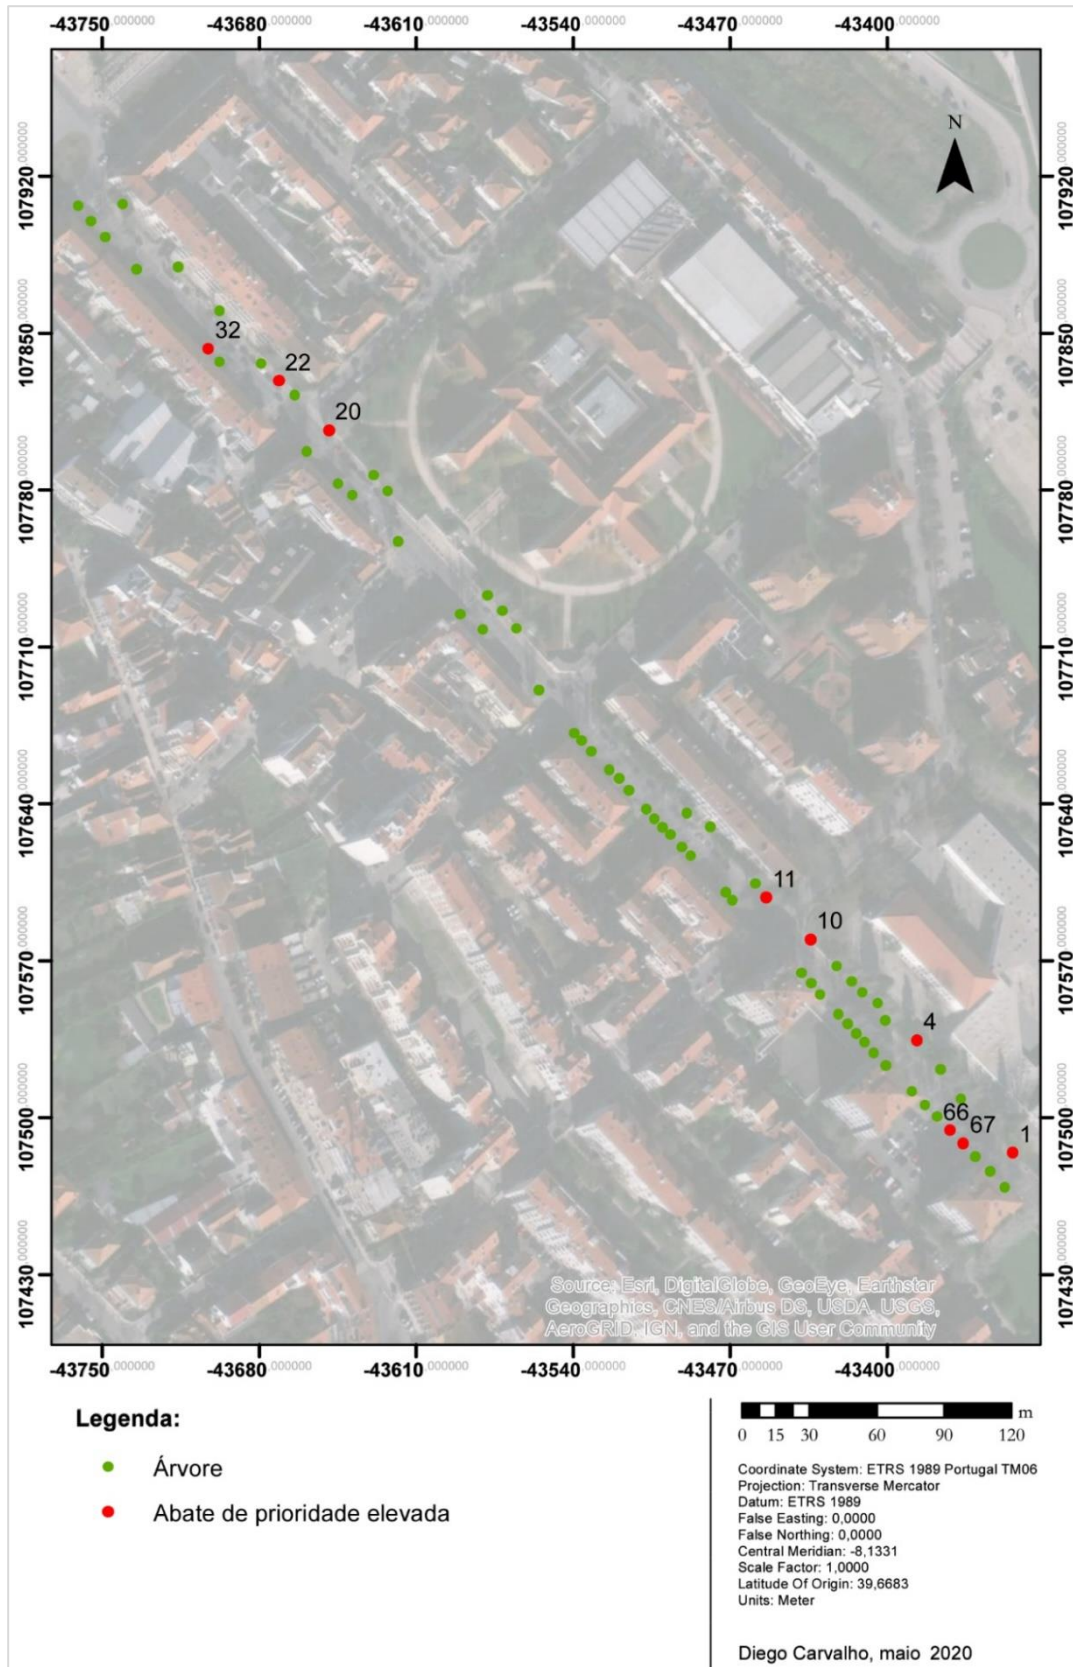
-43750,000000 -43680,000000 -43610,000000 -43540,000000 -43470,000000 -43400,000000

107920,000000 107850,000000 107780,000000 107710,000000 107640,000000 107570,000000 107500,000000 107430,000000

N

32
22
20
11
10
4
66
67
1

Source: Esri, DigitalGlobe, GeoEye, Earthstar Geographics, CNES/Airbus DS, USDA, USGS, AeroGRID, IGN, and the GIS User Community

-43750,000000 -43680,000000 -43610,000000 -43540,000000 -43470,000000 -43400,000000

Legenda:

Árvore

Abate de prioridade elevada

m
0 15 30 60 90 120

Coordinate System: ETRS 1989 Portugal TM06
Projection: Transverse Mercator
Datum: ETRS 1989
False Easting: 0,0000
False Northing: 0,0000
Central Meridian: -8,1331
Scale Factor: 1,0000
Latitude Of Origin: 39,6683
Units: Meter

Diego Carvalho, maio 2020